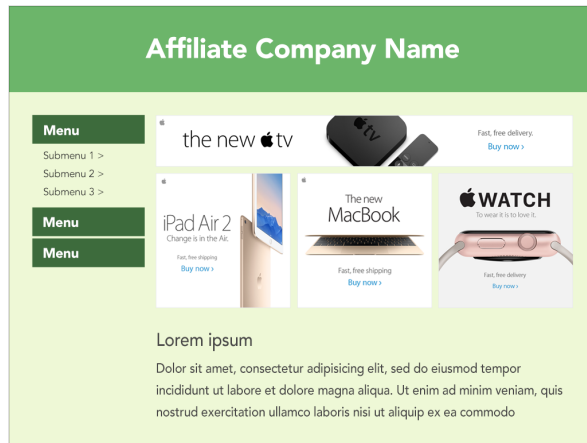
Affiliate Company Name

Menu
Submenu 1 >
Submenu 2 >
Submenu 3 >
Menu
Menu

the new  tv
Fast, free delivery.
Buy now ›

iPad Air 2
Change is in the Air.
Fast, free shipping
Buy now ›

The new
MacBook
Fast, free shipping
Buy now ›

 WATCH
To wear it is to love it.
Fast, free delivery
Buy now ›

Lorem ipsum

Dolor sit amet, consectetur adipisicing elit, sed do eiusmod tempor incididunt ut labore et dolore magna aliqua. Ut enim ad minim veniam, quis nostrud exercitation ullamco laboris nisi ut aliquip ex ea commodo